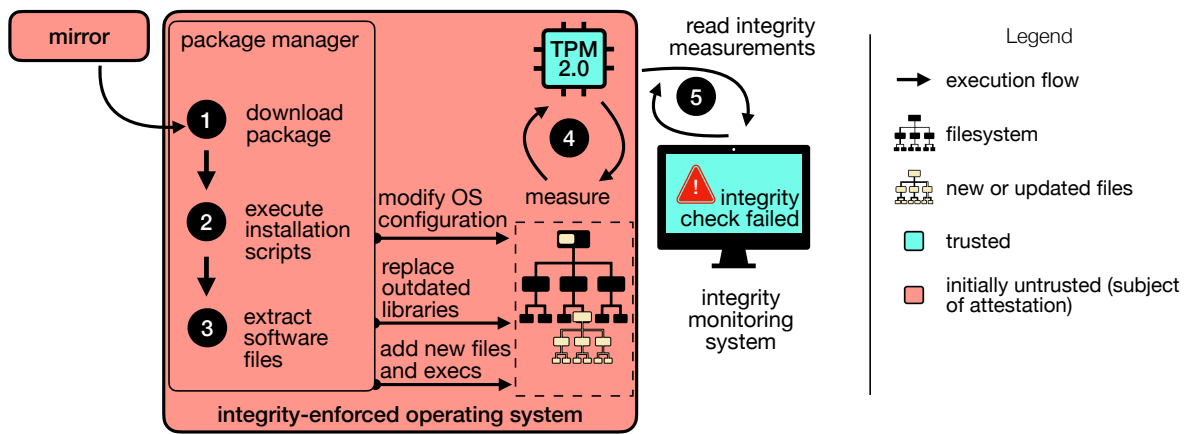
mirror

package manager

1 download package

2 execute installation scripts

3 extract software files

modify OS configuration

replace outdated libraries

add new files and execs

TPM 2.0

4

measure

integrity-enforced operating system

read integrity measurements

5

integrity check failed

integrity monitoring system

Legend

execution flow

filesystem

new or updated files

trusted

initially untrusted (subject of attestation)